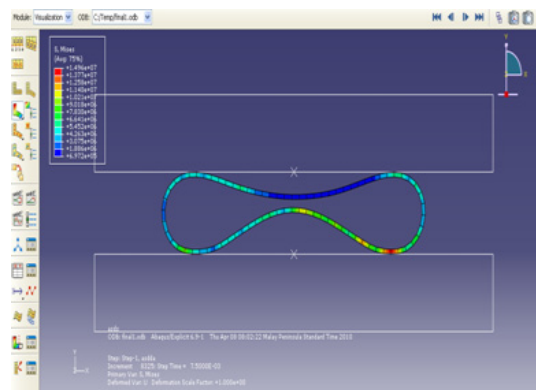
Module: Visualization ODB: C:/Temp/final1.odb

S, Mises
(Avg: 75%)
+1.496e+07
+1.377e+07
+1.259e+07
+1.140e+07
+1.021e+07
+9.018e+06
+7.830e+06
+6.641e+06
+5.453e+06
+4.265e+06
+3.076e+06
+1.888e+06
+6.972e+05

ODB: final1.odb Abaqus/Explicit 6.9-1 Thu Apr 08 00:02:22 Malay Peninsula Standard Time 2010

Step: Step-1, axdds
Increment 8325: Step Time = 7.5000E-03
Primary Var: S, Mises
Deformed Var: U Deformation Scale Factor: +1.000e+00